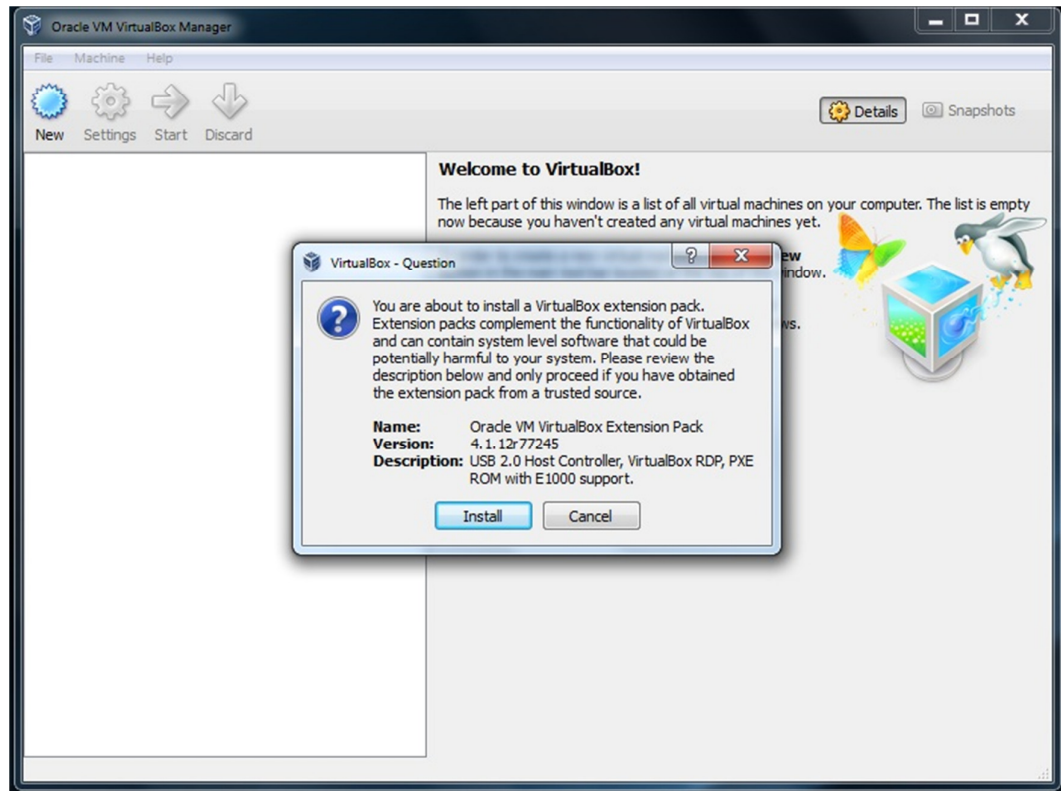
Oracle VM VirtualBox Manager

File Machine Help

New Settings Start Discard

Details Snapshots

Welcome to VirtualBox!

The left part of this window is a list of all virtual machines on your computer. The list is empty now because you haven't created any virtual machines yet.

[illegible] ew
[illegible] indow.

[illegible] ws.

VirtualBox - Question

You are about to install a VirtualBox extension pack. Extension packs complement the functionality of VirtualBox and can contain system level software that could be potentially harmful to your system. Please review the description below and only proceed if you have obtained the extension pack from a trusted source.

Name: Oracle VM VirtualBox Extension Pack
Version: 4.1.12r77245
Description: USB 2.0 Host Controller, VirtualBox RDP, PXE ROM with E1000 support.

Install Cancel